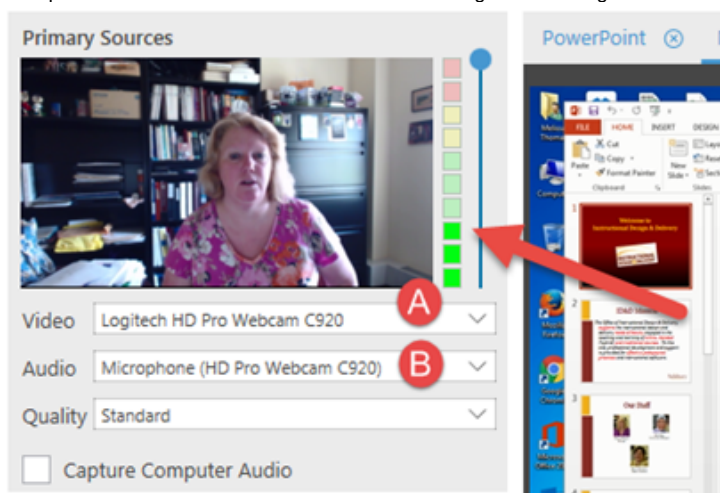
Primary Sources

PowerPoint

FILE HOME INSERT DESIGN

Cut
Copy
Format Painter
Paste
Clipboard
New Slide
Slides

Welcome to Instructional Design & Delivery

Our Staff

Video Logitech HD Pro Webcam C920

A

Audio Microphone (HD Pro Webcam C920)

B

Quality Standard

Capture Computer Audio